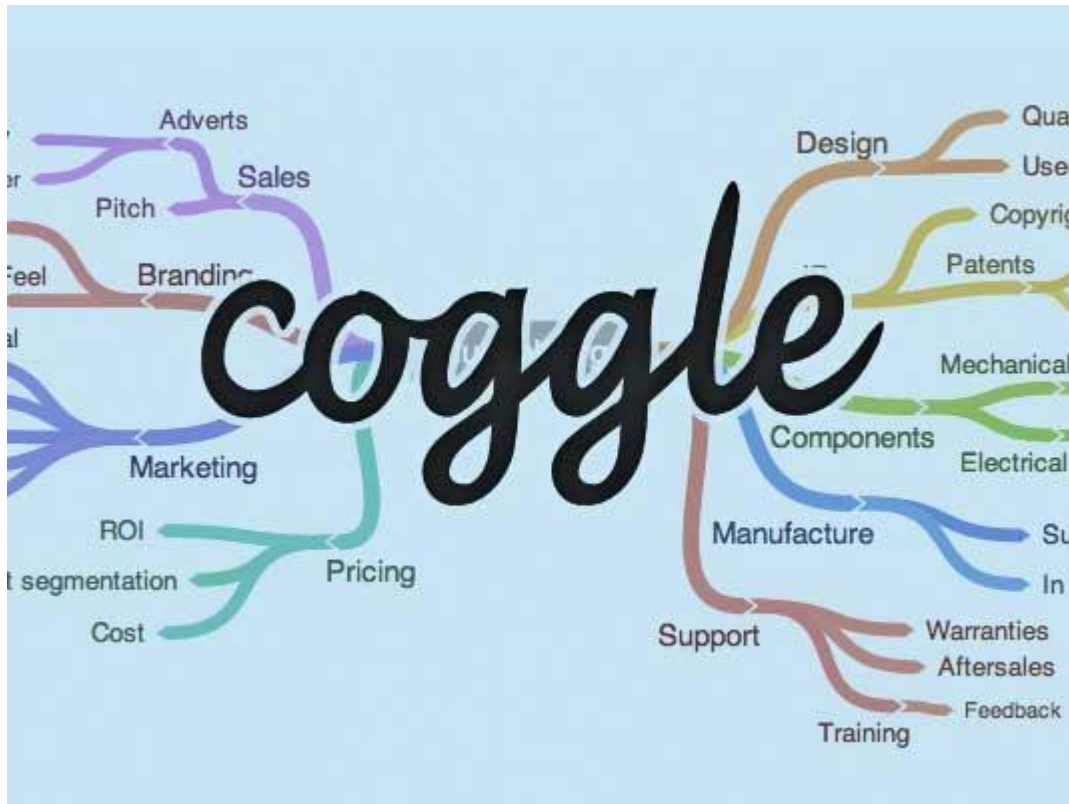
coggle

Adverts
er
Sales
Pitch
Feel
Branding
al
Marketing
ROI
t segmentation
Pricing
Cost

Design
Qua
Use
Copyrig
Patents
Mechanical
Components
Electrical
Manufacture
Su
In
Support
Warranties
Aftersales
Feedback
Training